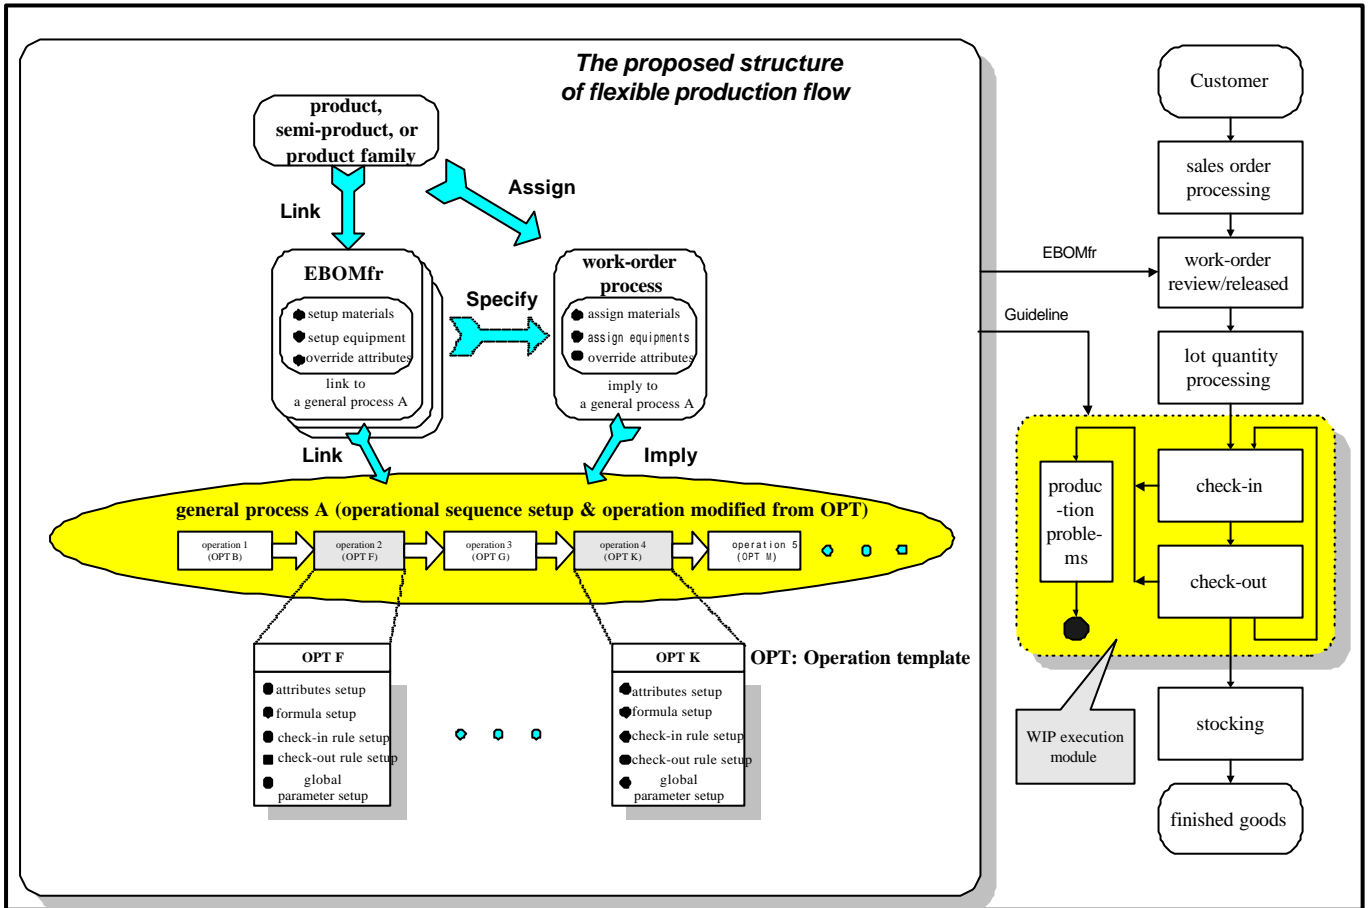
The proposed structure of flexible production flow

product, semi-product, or product family

Link

Assign

EBOMfr

setup materials
setup equipment
override attributes

link to a general process A

Specify

work-order process

assign materials
assign equipments
override attributes

imply to a general process A

Link

Imply

general process A (operational sequence setup & operation modified from OPT)

operation 1 (OPT B)
operation 2 (OPT F)
operation 3 (OPT G)
operation 4 (OPT K)
operation 5 (OPT M)

OPT F

attributes setup
formula setup
check-in rule setup
check-out rule setup
global parameter setup

OPT K

attributes setup
formula setup
check-in rule setup
check-out rule setup
global parameter setup

OPT: Operation template

Customer

sales order processing

EBOMfr

work-order review/released

Guideline

lot quantity processing

produc-tion proble-ms

check-in

check-out

WIP execution module

stocking

finished goods